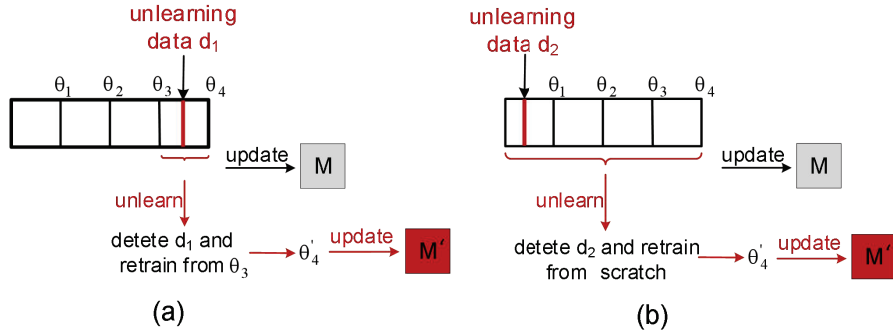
unlearning data $d_1$

$\theta_1$ $\theta_2$ $\theta_3$ $\theta_4$

update M

unlearn

detete $d_1$ and retrain from $\theta_3$

$\theta'_4$

update M'

(a)

unlearning data $d_2$

$\theta_1$ $\theta_2$ $\theta_3$ $\theta_4$

update M

unlearn

detete $d_2$ and retrain from scratch

$\theta'_4$

update M'

(b)